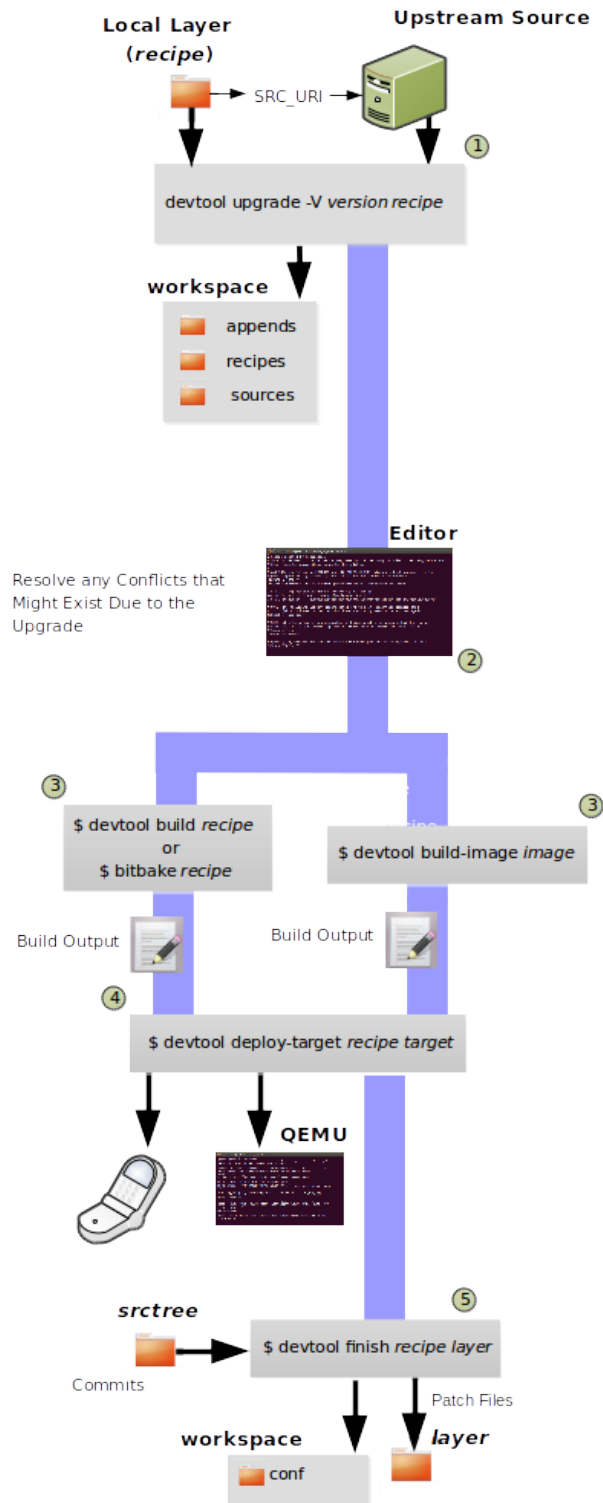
Local Layer
(recipe)

Upstream Source

SRC_URI

1

devtool upgrade -V version recipe

workspace

appends

recipes

sources

Editor

Resolve any Conflicts that Might Exist Due to the Upgrade

2

3

$ devtool build recipe
or
$ bitbake recipe

3

$ devtool build-image image

Build Output

Build Output

4

$ devtool deploy-target recipe target

QEMU

srctree

5

Commits

$ devtool finish recipe layer

Patch Files

workspace

conf

layer